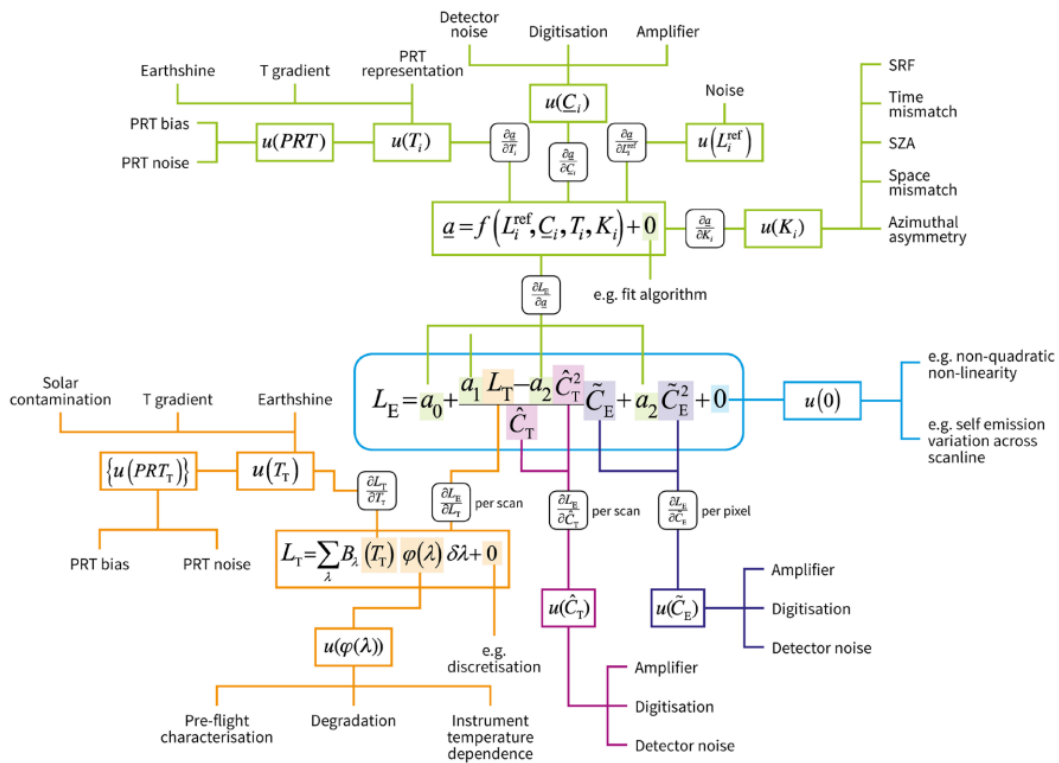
Detector noise

Digitisation

Amplifier

Earthshine

T gradient

PRT representation

$u(\underline{C}_i)$

Noise

SRF

Time mismatch

SZA

Space mismatch

Azimuthal asymmetry

PRT bias

PRT noise

$u(PRT)$

$u(T_i)$

$\frac{\partial \underline{a}}{\partial T_i}$

$\frac{\partial \underline{a}}{\partial \underline{C}_i}$

$\frac{\partial \underline{a}}{\partial L_i^{\mathrm{ref}}}$

$u\left(L_i^{\mathrm{ref}}\right)$

$\underline{a} = f\left(L_i^{\mathrm{ref}}, \underline{C}_i, T_i, K_i\right) + 0$

$\frac{\partial \underline{a}}{\partial K_i}$

$u(K_i)$

e.g. fit algorithm

$\frac{\partial L_{\mathrm{E}}}{\partial \underline{a}}$

$L_{\mathrm{E}} = a_0 + \frac{a_1 L_{\mathrm{T}} - a_2 \hat{C}_{\mathrm{T}}^2}{\hat{C}_{\mathrm{T}}} \tilde{C}_{\mathrm{E}} + a_2 \tilde{C}_{\mathrm{E}}^2 + 0$

$u(0)$

e.g. non-quadratic non-linearity

e.g. self emission variation across scanline

Solar contamination

T gradient

Earthshine

$\{u(PRT_{\mathrm{T}})\}$

$u(T_{\mathrm{T}})$

$\frac{\partial L_{\mathrm{T}}}{\partial T_{\mathrm{T}}}$

$\frac{\partial L_{\mathrm{E}}}{\partial L_{\mathrm{T}}}$ per scan

$\frac{\partial L_{\mathrm{E}}}{\partial \hat{C}_{\mathrm{T}}}$ per scan

$\frac{\partial L_{\mathrm{E}}}{\partial \tilde{C}_{\mathrm{E}}}$ per pixel

PRT bias

PRT noise

$L_{\mathrm{T}} = \sum_{\lambda} B_{\lambda}(T_{\mathrm{T}})\, \varphi(\lambda)\, \delta\lambda + 0$

$u(\hat{C}_{\mathrm{T}})$

$u(\tilde{C}_{\mathrm{E}})$

Amplifier

Digitisation

Detector noise

$u(\varphi(\lambda))$

e.g. discretisation

Amplifier

Digitisation

Detector noise

Pre-flight characterisation

Degradation

Instrument temperature dependence